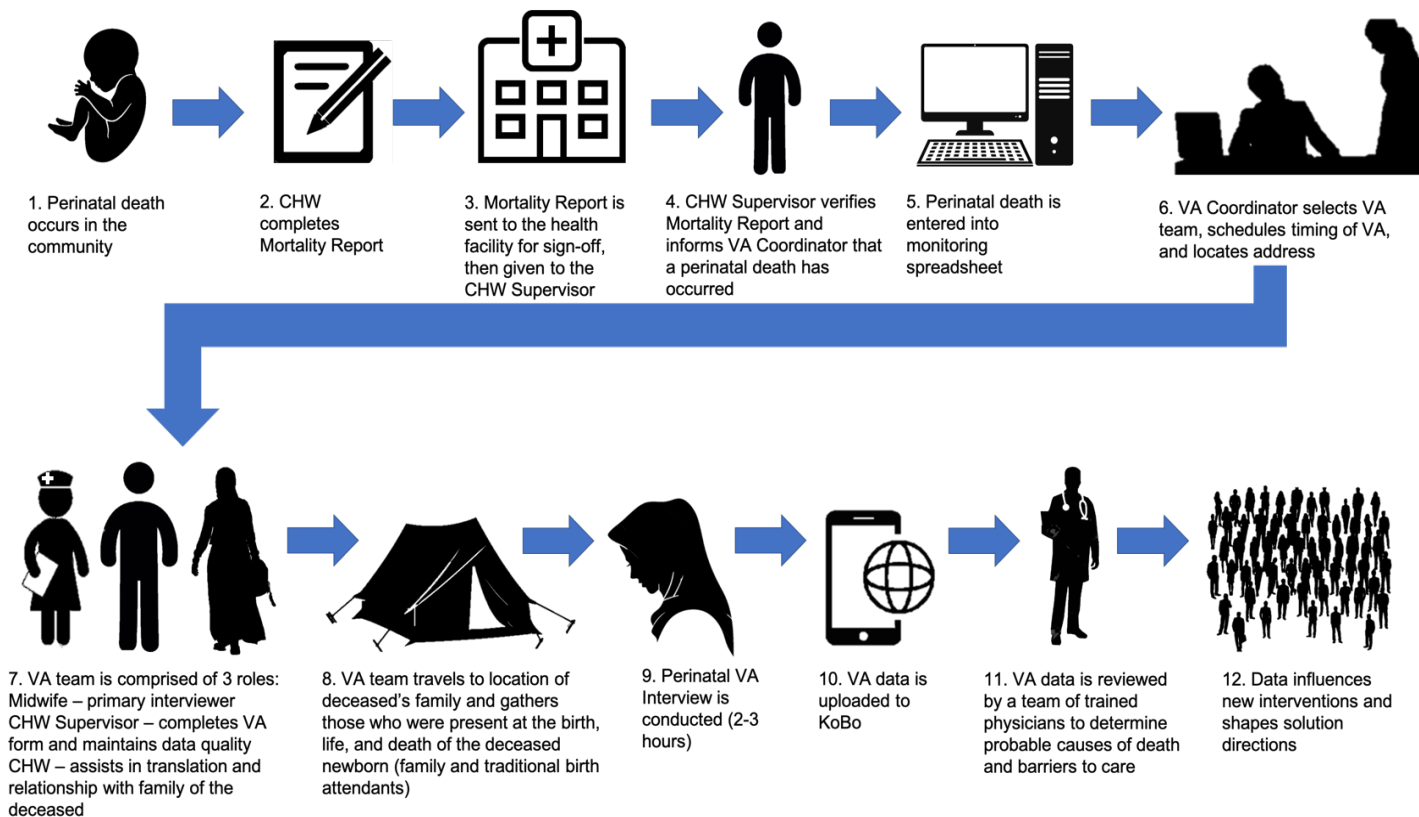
1. Perinatal death occurs in the community

2. CHW completes Mortality Report

3. Mortality Report is sent to the health facility for sign-off, then given to the CHW Supervisor

4. CHW Supervisor verifies Mortality Report and informs VA Coordinator that a perinatal death has occurred

5. Perinatal death is entered into monitoring spreadsheet

6. VA Coordinator selects VA team, schedules timing of VA, and locates address

7. VA team is comprised of 3 roles:
Midwife – primary interviewer
CHW Supervisor – completes VA form and maintains data quality
CHW – assists in translation and relationship with family of the deceased

8. VA team travels to location of deceased's family and gathers those who were present at the birth, life, and death of the deceased newborn (family and traditional birth attendants)

9. Perinatal VA Interview is conducted (2-3 hours)

10. VA data is uploaded to KoBo

11. VA data is reviewed by a team of trained physicians to determine probable causes of death and barriers to care

12. Data influences new interventions and shapes solution directions